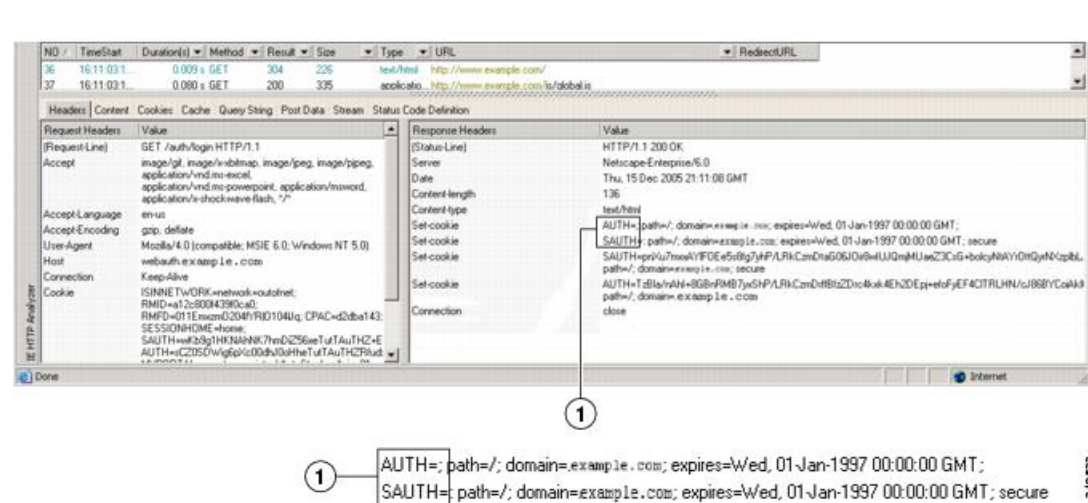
| NO / | TimeStart | Duration(s) | Method | Result | Size | Type | URL | RedirectURL |
|---|---|---|---|---|---|---|---|---|
| 36 | 16:11:03.1... | 0.009 s | GET | 304 | 226 | text/html | http://www.example.com/ | |
| 37 | 16:11:03.1... | 0.080 s | GET | 200 | 335 | applicatio... | http://www.example.com/js/global.js | |

Headers Content Cookies Cache Query String Post Data Stream Status Code Definition

| Request Headers | Value |
|---|---|
| (Request-Line) | GET /auth/login HTTP/1.1 |
| Accept | image/gif, image/x-xbitmap, image/jpeg, image/pjpeg, application/vnd.ms-excel, application/vnd.ms-powerpoint, application/msword, application/x-shockwave-flash, */* |
| Accept-Language | en-us |
| Accept-Encoding | gzip, deflate |
| User-Agent | Mozilla/4.0 (compatible; MSIE 6.0; Windows NT 5.0) |
| Host | webauth.example.com |
| Connection | Keep-Alive |
| Cookie | ISINNETWORK=network=outofnet; RMID=a12c800f439f0ca0; RMFD=011Emxzm0204fYRI0104Uq; CPAC=d2dba143; SESSIONHOME=home; SAUTH=wK8g1HKNAhNK7hmDiZ56xeTutTAuTHZ+E AUTH=tCZ0SDWig6pXc00dhJ0oHheTutTAuTHZRud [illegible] |

| Response Headers | Value |
|---|---|
| (Status-Line) | HTTP/1.1 200 OK |
| Server | Netscape-Enterprise/6.0 |
| Date | Thu, 15 Dec 2005 21:11:08 GMT |
| Content-length | 136 |
| Content-type | text/html |
| Set-cookie | AUTH=; path=/; domain=.example.com; expires=Wed, 01-Jan-1997 00:00:00 GMT; |
| Set-cookie | SAUTH=; path=/; domain=.example.com; expires=Wed, 01-Jan-1997 00:00:00 GMT; secure |
| Set-cookie | SAUTH=pnXu7moxAYIFOEe5s8tg7yhP/LRkCzmDtaG06J0i8wiUJQmjMUaeZ3CsG+bolcyNtAYiOttQyrNXzplbL; path=/; domain=.example.com; secure |
| Set-cookie | AUTH=TzBla/nAhl+8GBnRMB7yxShP/LRkCzmDtf8tzZDrc4kuk4Eh2DEpj+efoFyEF4CITRLHN/cJ86BYCoAkB path=/; domain=.example.com |
| Connection | close |

IE HTTP Analyzer

Done

Internet

1

1 AUTH=; path=/; domain=.example.com; expires=Wed, 01-Jan-1997 00:00:00 GMT;
SAUTH=; path=/; domain=.example.com; expires=Wed, 01-Jan-1997 00:00:00 GMT; secure